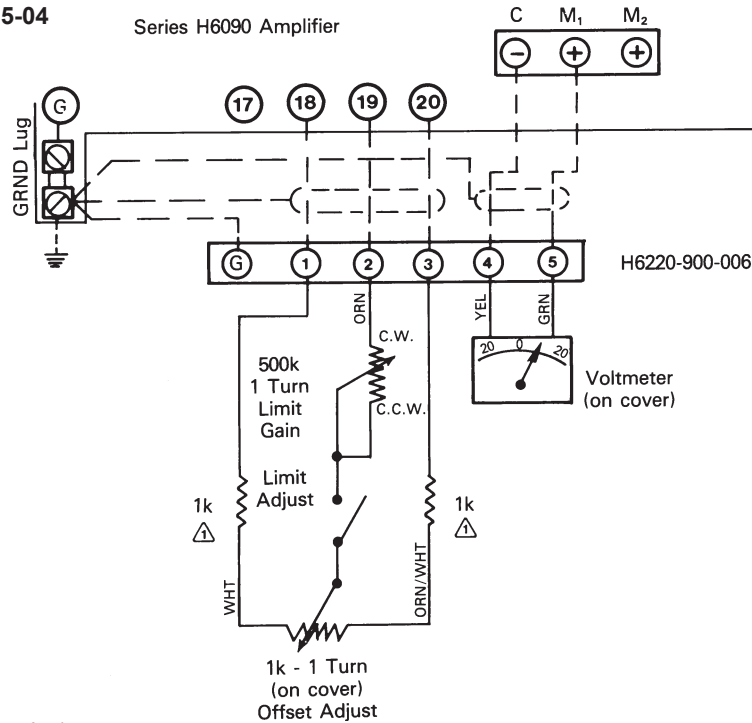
5-04

Series H6090 Amplifier

C $M_1$ $M_2$

$-$ $+$ $+$

G

GRND Lug

17 18 19 20

G 1 2 3 4 5

H6220-900-006

ORN

YEL

GRN

C.W.

500k
1 Turn
Limit
Gain

C.C.W.

20 0 20

Voltmeter
(on cover)

Limit
Adjust

1k
1

1k
1

WHT

ORN/WHT

1k - 1 Turn
(on cover)
Offset Adjust